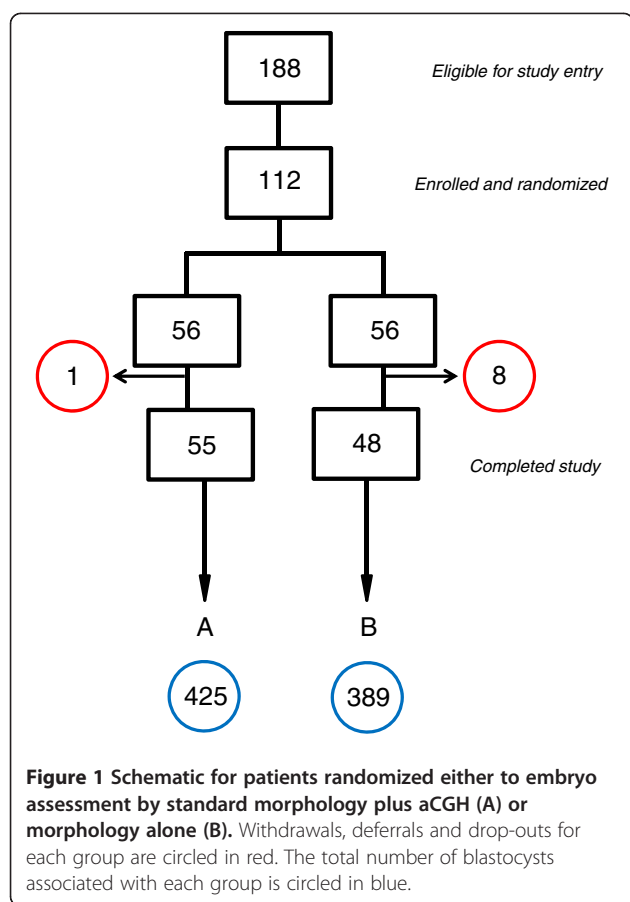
188

Eligible for study entry

112

Enrolled and randomized

56

56

1

8

55

48

Completed study

A

B

425

389

**Figure 1 Schematic for patients randomized either to embryo assessment by standard morphology plus aCGH (A) or morphology alone (B).** Withdrawals, deferrals and drop-outs for each group are circled in red. The total number of blastocysts associated with each group is circled in blue.